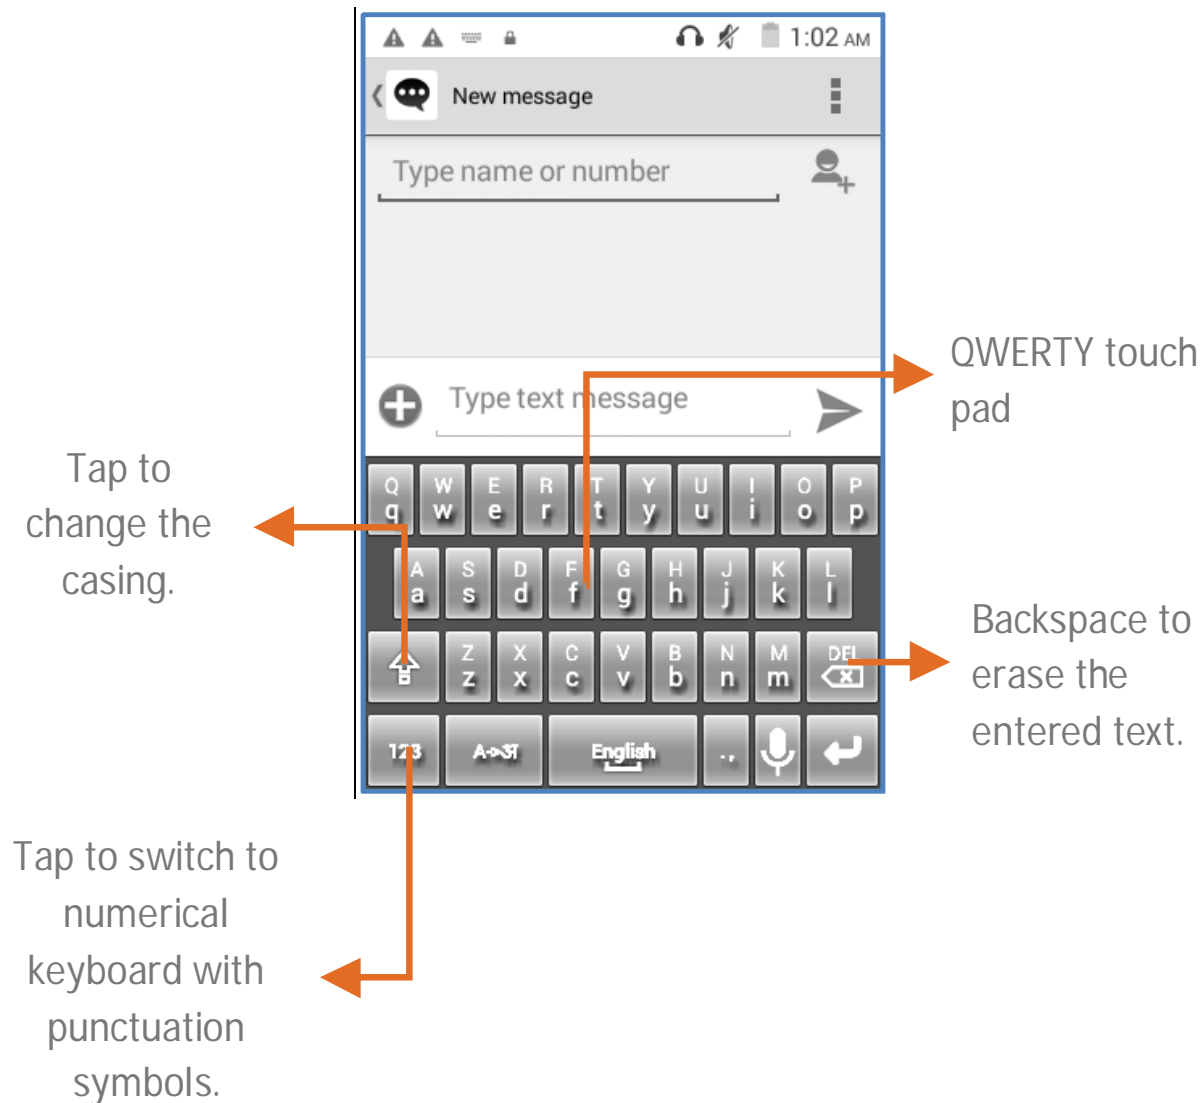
1:02 AM

New message

Type name or number

Type text message

QWERTY touch pad

Tap to change the casing.

Q q W w E e R r T t Y y U u I i O o P p

A a S s D d F f G g H h J j K k L l

Z z X x C c V v B b N n M m DEL

123 A↔अ English .,

Backspace to erase the entered text.

Tap to switch to numerical keyboard with punctuation symbols.